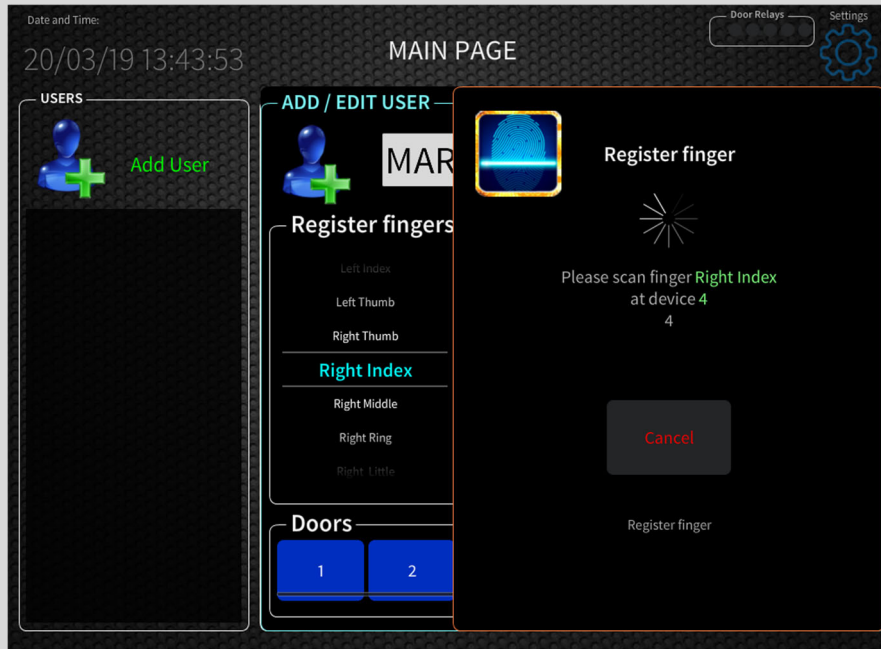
Date and Time:

20/03/19 13:43:53

MAIN PAGE

Door Relays

Settings

USERS

Add User

ADD / EDIT USER

MAR

Register fingers

Left Index

Left Thumb

Right Thumb

Right Index

Right Middle

Right Ring

Right Little

Doors

1

2

Register finger

Please scan finger Right Index at device 4

4

Cancel

Register finger